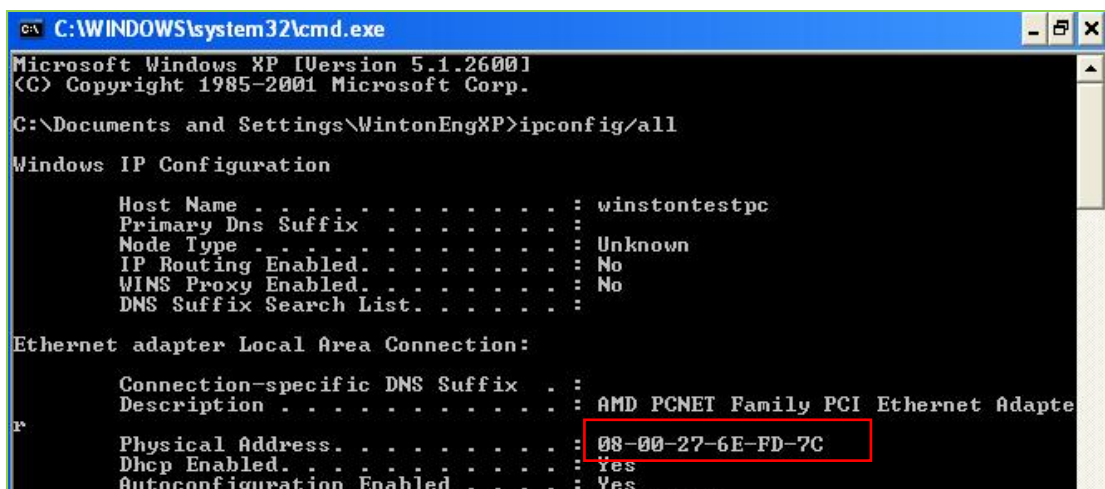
C:\WINDOWS\system32\cmd.exe

Microsoft Windows XP [Version 5.1.2600]
(C) Copyright 1985-2001 Microsoft Corp.

C:\Documents and Settings\WintonEngXP>ipconfig/all

Windows IP Configuration

Host Name . . . . . . . . . . . . : winstontestpc
Primary Dns Suffix . . . . . . . :
Node Type . . . . . . . . . . . . : Unknown
IP Routing Enabled. . . . . . . . : No
WINS Proxy Enabled. . . . . . . . : No
DNS Suffix Search List. . . . . . :

Ethernet adapter Local Area Connection:

Connection-specific DNS Suffix . :
Description . . . . . . . . . . . : AMD PCNET Family PCI Ethernet Adapter
Physical Address. . . . . . . . . : 08-00-27-6E-FD-7C
Dhcp Enabled. . . . . . . . . . . : Yes
Autoconfiguration Enabled . . . . : Yes